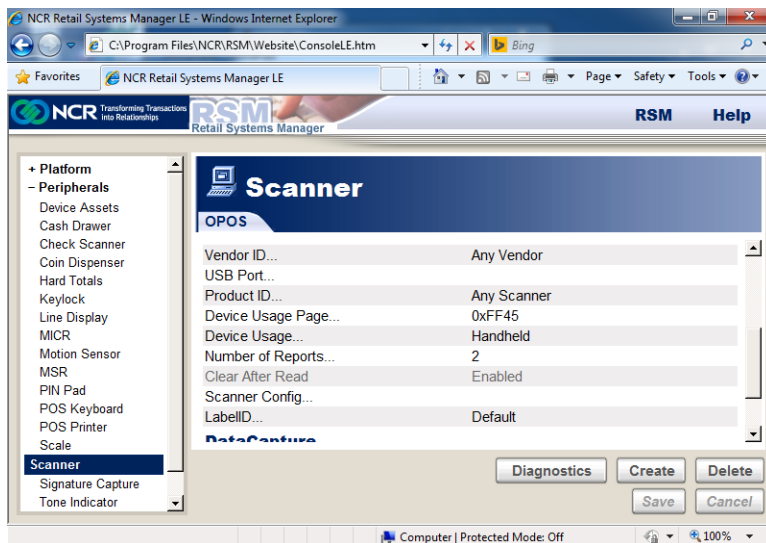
NCR Retail Systems Manager LE - Windows Internet Explorer

C:\Program Files\NCR\RSM\Website\ConsoleLE.htm

Bing

Favorites

NCR Retail Systems Manager LE

Page ▾ Safety ▾ Tools ▾

NCR Transforming Transactions Into Relationships

RSM Retail Systems Manager

RSM

Help

+ Platform
− Peripherals
Device Assets
Cash Drawer
Check Scanner
Coin Dispenser
Hard Totals
Keylock
Line Display
MICR
Motion Sensor
MSR
PIN Pad
POS Keyboard
POS Printer
Scale
Scanner
Signature Capture
Tone Indicator

Scanner

OPOS

| | |
|---|---|
| Vendor ID... | Any Vendor |
| USB Port... | |
| Product ID... | Any Scanner |
| Device Usage Page... | 0xFF45 |
| Device Usage... | Handheld |
| Number of Reports... | 2 |
| Clear After Read | Enabled |
| Scanner Config... | |
| LabelID... | Default |

DataCapture

Diagnostics
Create
Delete
Save
Cancel

Computer | Protected Mode: Off

100%